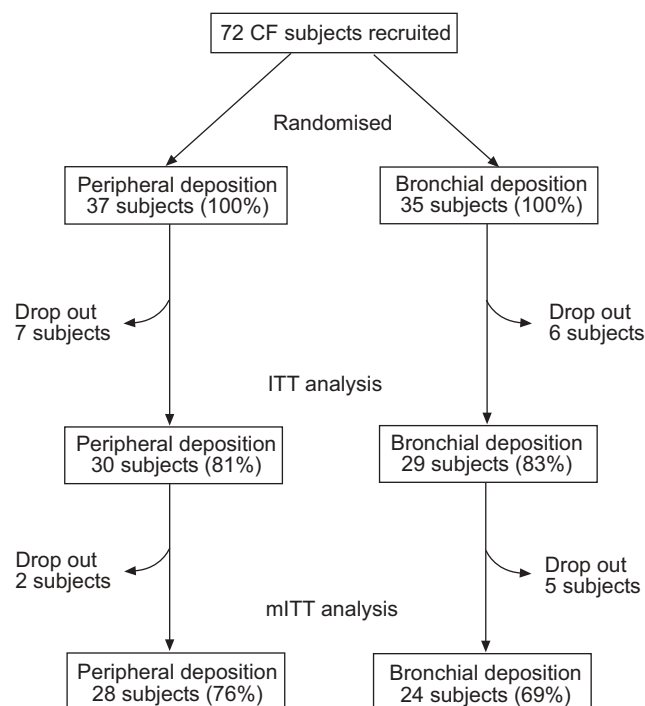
72 CF subjects recruited

Randomised

Peripheral deposition
37 subjects (100%)

Bronchial deposition
35 subjects (100%)

Drop out
7 subjects

Drop out
6 subjects

ITT analysis

Peripheral deposition
30 subjects (81%)

Bronchial deposition
29 subjects (83%)

Drop out
2 subjects

Drop out
5 subjects

mITT analysis

Peripheral deposition
28 subjects (76%)

Bronchial deposition
24 subjects (69%)